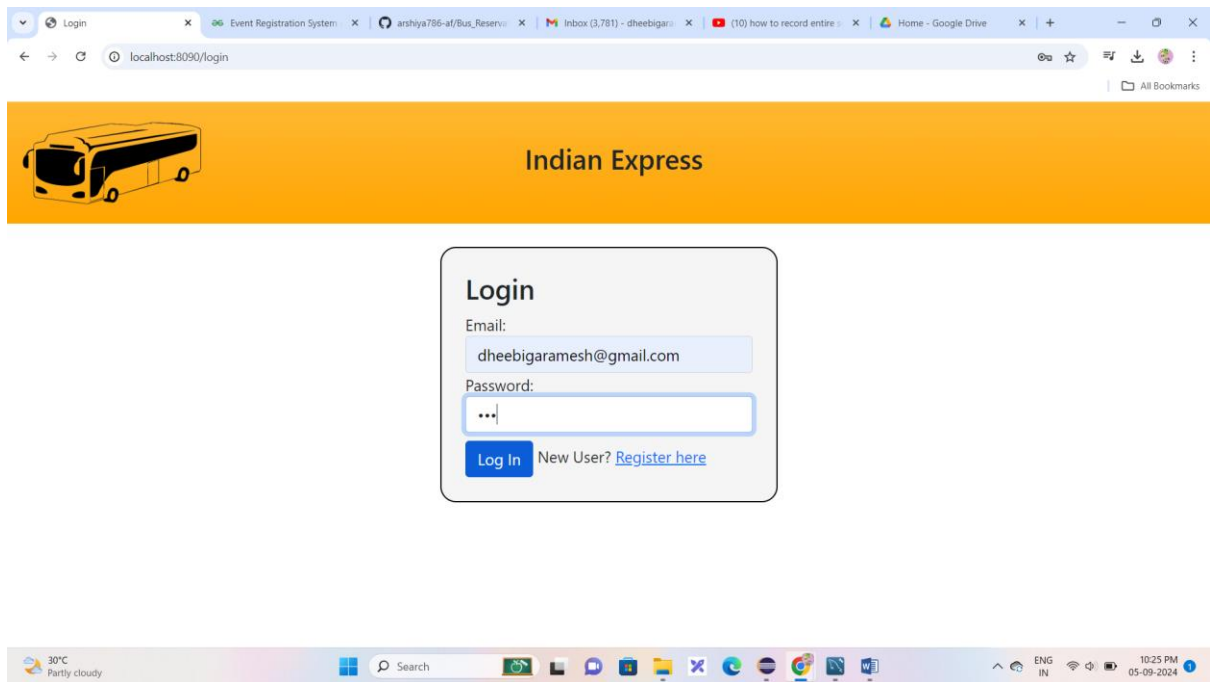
Login
Event Registration System
arshiya786-af/Bus_Reserva
Inbox (3,781) - dheebigara
(10) how to record entire s
Home - Google Drive

localhost:8090/login

All Bookmarks

Indian Express

Login
Email:
dheebigaramesh@gmail.com
Password:
•••
Log In New User? Register here

30°C
Partly cloudy
Search
ENG IN
10:25 PM
05-09-2024